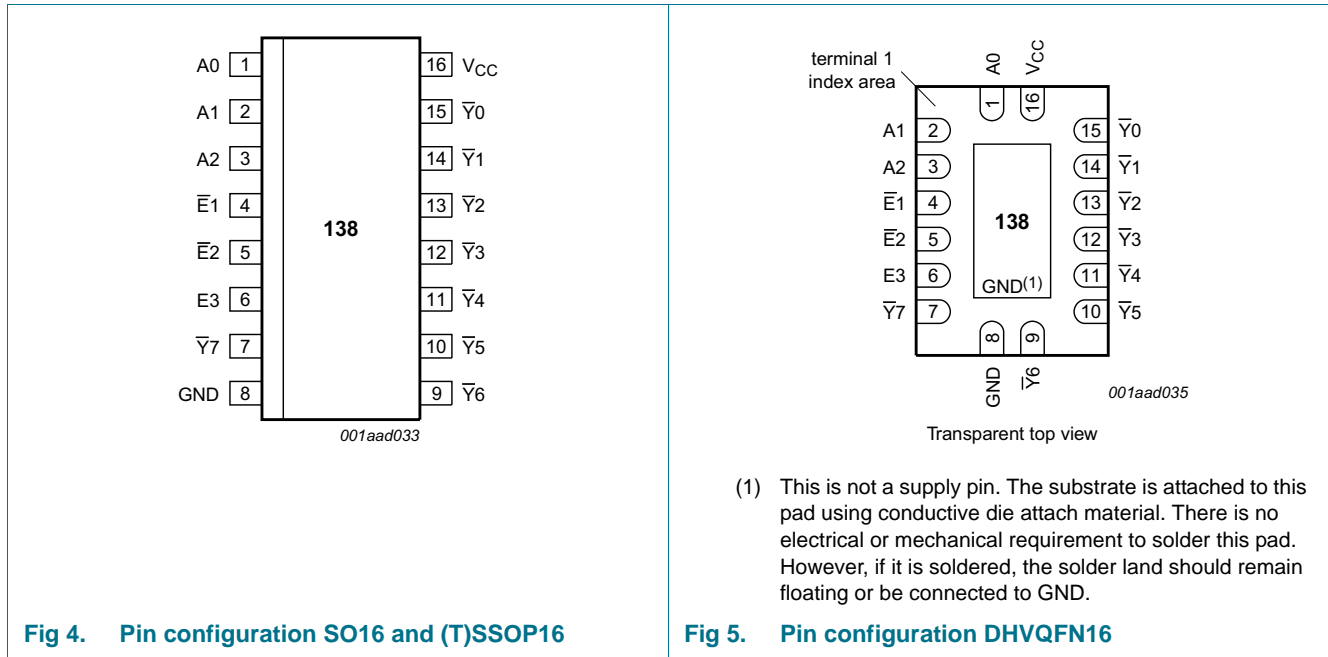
A0 1
A1 2
A2 3
$\overline{E}1$ 4
$\overline{E}2$ 5
E3 6
$\overline{Y}7$ 7
GND 8

138

16 $V_{CC}$
15 $\overline{Y}0$
14 $\overline{Y}1$
13 $\overline{Y}2$
12 $\overline{Y}3$
11 $\overline{Y}4$
10 $\overline{Y}5$
9 $\overline{Y}6$

001aad033

Fig 4. Pin configuration SO16 and (T)SSOP16

terminal 1 index area

A0 $V_{CC}$
1 16

A1 2
A2 3
$\overline{E}1$ 4
$\overline{E}2$ 5
E3 6
$\overline{Y}7$ 7

138

GND$^{(1)}$

15 $\overline{Y}0$
14 $\overline{Y}1$
13 $\overline{Y}2$
12 $\overline{Y}3$
11 $\overline{Y}4$
10 $\overline{Y}5$

8 9
GND $\overline{Y}6$

001aad035

Transparent top view

(1) This is not a supply pin. The substrate is attached to this pad using conductive die attach material. There is no electrical or mechanical requirement to solder this pad. However, if it is soldered, the solder land should remain floating or be connected to GND.

Fig 5. Pin configuration DHVQFN16